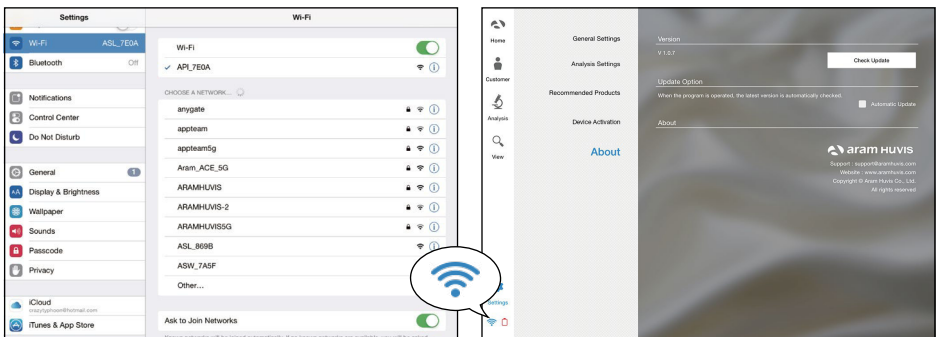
Settings

Wi-Fi ASL_7E0A
Bluetooth Off

Notifications
Control Center
Do Not Disturb

General 1
Display & Brightness
Wallpaper
Sounds
Passcode
Privacy

iCloud
crazytyphoon@hotmail.com
iTunes & App Store

Wi-Fi

Wi-Fi
API_7E0A

CHOOSE A NETWORK...
anygate
appteam
appteam5g
Aram_ACE_5G
ARAMHUVIS
ARAMHUVIS-2
ARAMHUVIS5G
ASL_869B
ASW_7A5F
Other...

Ask to Join Networks

Home
Customer
Analysis
View
Settings

General Settings
Analysis Settings
Recommended Products
Device Activation
About

Version
V 1.0.7
Check Update
Update Option
When the program is operated, the latest version is automatically checked.
Automatic Update
About
aram HUVIS
Support : support@aramhuvis.com
Website : www.aramhuvis.com
Copyright © Aram Huvis Co., Ltd.
All rights reserved